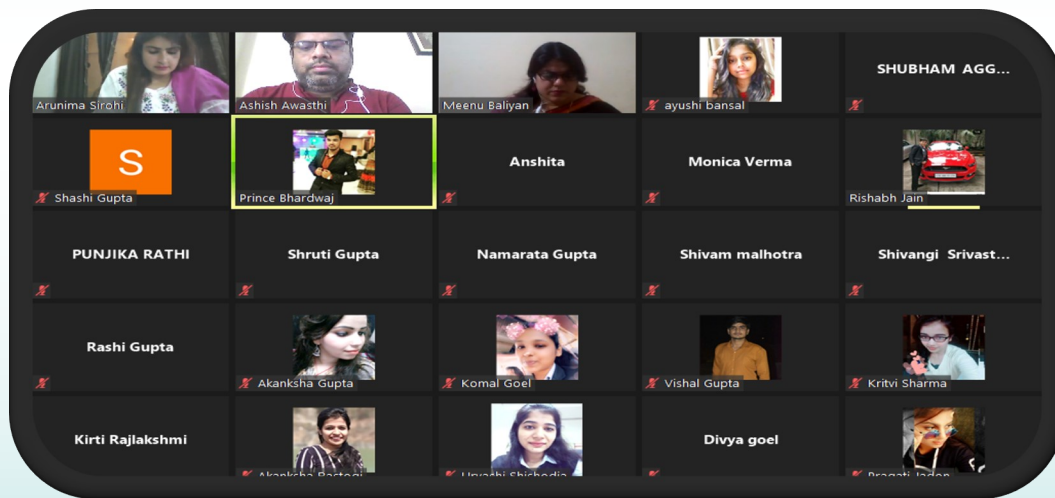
Arunima Sirohi
Ashish Awasthi
Meenu Baliyan
ayushi bansal
SHUBHAM AGG...

S
Shashi Gupta
Prince Bhardwaj
Anshita
Monica Verma
Rishabh Jain

PUNJIKA RATHI
Shruti Gupta
Namarata Gupta
Shivam malhotra
Shivangi Srivast...

Rashi Gupta
Akanksha Gupta
Komal Goel
Vishal Gupta
Kritvi Sharma

Kirti Rajlakshmi
Akanksha Rastogi
Urvashi Shishodia
Divya goel
Pragati Jadon